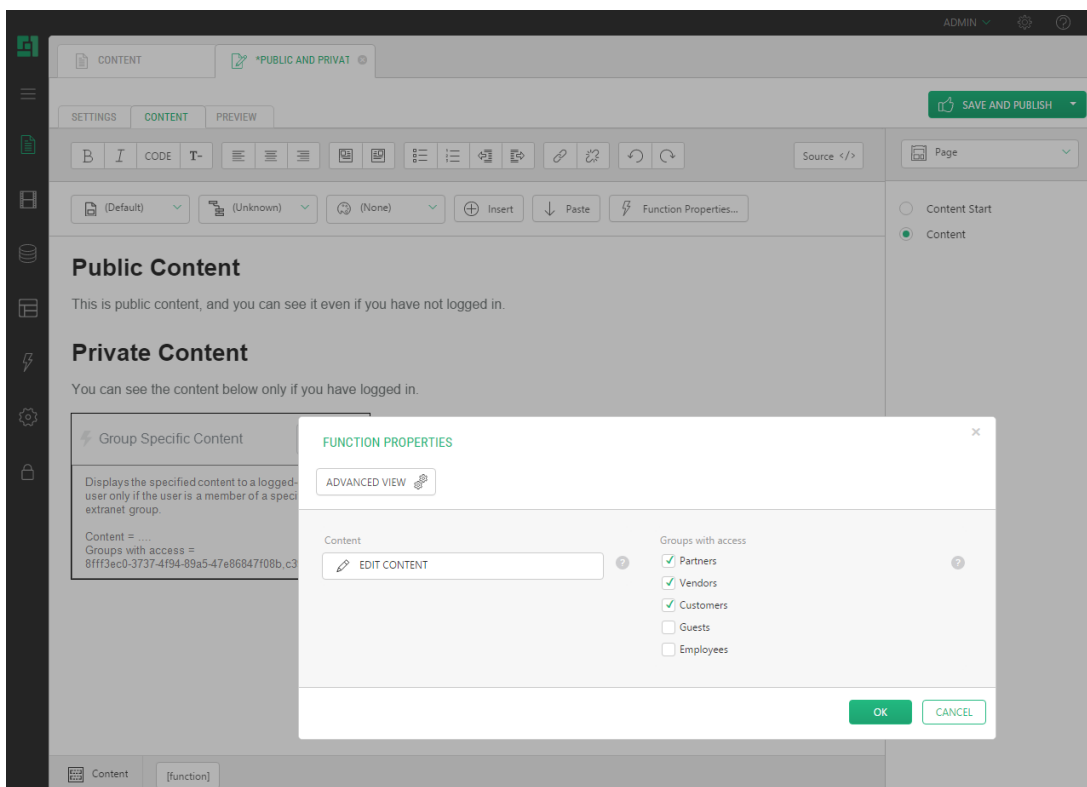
ADMIN

CONTENT

*PUBLIC AND PRIVAT

SETTINGS CONTENT PREVIEW

SAVE AND PUBLISH

B I CODE T-

Source </>

Page

(Default) (Unknown) (None) Insert Paste Function Properties...

Content Start

Content

Public Content

This is public content, and you can see it even if you have not logged in.

Private Content

You can see the content below only if you have logged in.

Group Specific Content

Displays the specified content to a logged-user only if the user is a member of a speci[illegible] extranet group.

Content = ....
Groups with access = 8fff3ec0-3737-4f94-89a5-47e86847f08b,c3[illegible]

FUNCTION PROPERTIES

ADVANCED VIEW

Content

EDIT CONTENT

Groups with access

Partners

Vendors

Customers

Guests

Employees

OK CANCEL

Content [function]